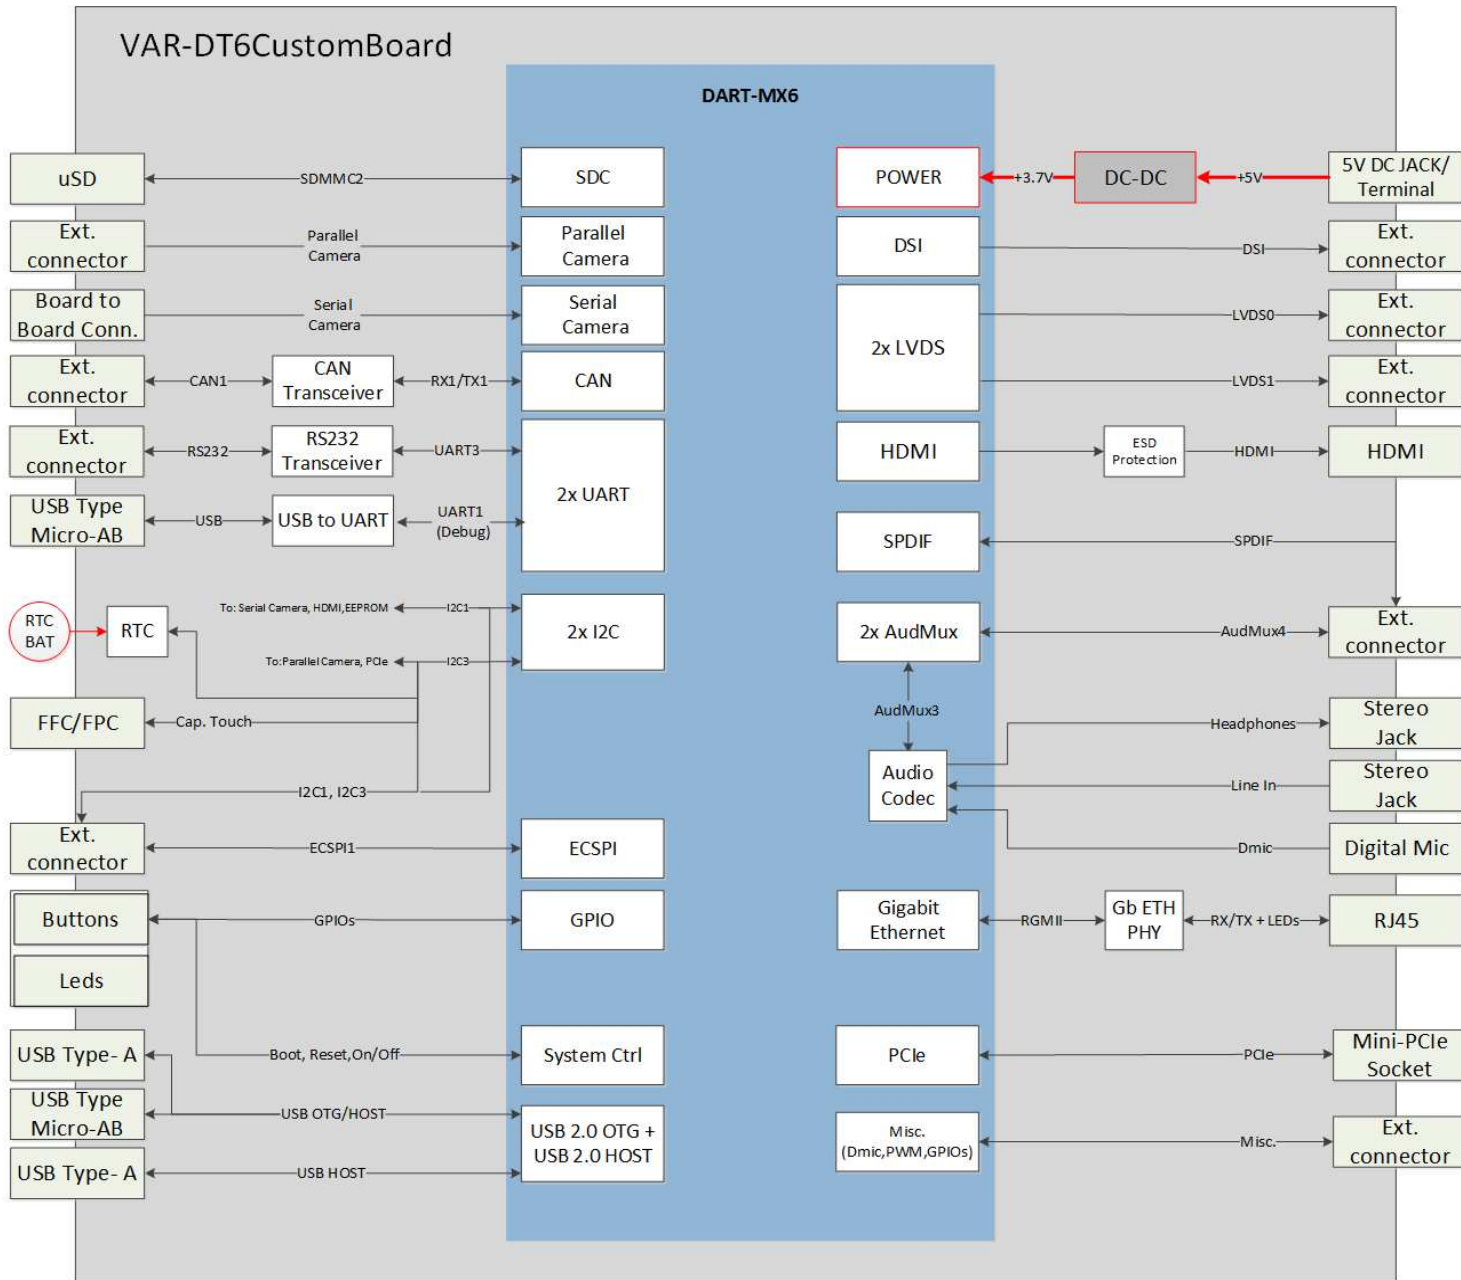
VAR-DT6CustomBoard

DART-MX6

uSD
SDMMC2
SDC

Ext. connector
Parallel Camera
Parallel Camera

Board to Board Conn.
Serial Camera
Serial Camera

Ext. connector
CAN1
CAN Transceiver
RX1/TX1
CAN

Ext. connector
RS232
RS232 Transceiver
UART3
2x UART

USB Type Micro-AB
USB
USB to UART
UART1 (Debug)

RTC BAT
RTC
To: Serial Camera, HDMI,EEPROM
I2C1
2x I2C
To:Parallel Camera, PCIe
I2C3

FFC/FPC
Cap. Touch
I2C1, I2C3

Ext. connector
ECSPI1
ECSPI

Buttons
GPIOs
GPIO
Leds

USB Type- A
Boot, Reset,On/Off
System Ctrl

USB Type Micro-AB
USB OTG/HOST
USB 2.0 OTG + USB 2.0 HOST

USB Type- A
USB HOST

POWER
+3.7V
DC-DC
+5V
5V DC JACK/ Terminal

DSI
DSI
Ext. connector

2x LVDS
LVDS0
Ext. connector
LVDS1
Ext. connector

HDMI
ESD Protection
HDMI
HDMI

SPDIF
SPDIF

2x AudMux
AudMux4
Ext. connector

AudMux3
Audio Codec
Headphones
Stereo Jack
Line In
Stereo Jack
Dmic
Digital Mic

Gigabit Ethernet
RGMII
Gb ETH PHY
RX/TX + LEDs
RJ45

PCIe
PCIe
Mini-PCIe Socket

Misc. (Dmic,PWM,GPIOs)
Misc.
Ext. connector